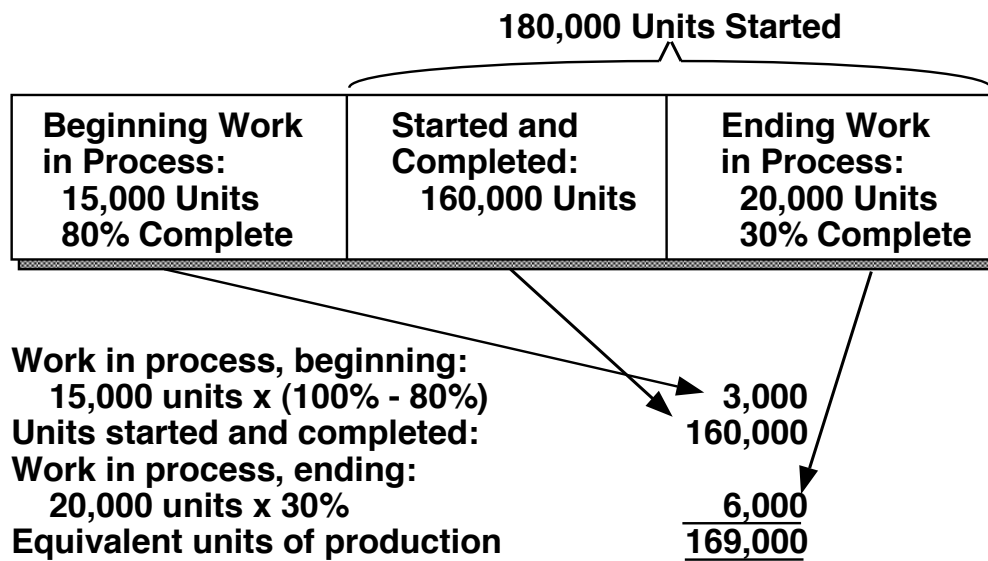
180,000 Units Started

| Beginning Work in Process: 15,000 Units 80% Complete | Started and Completed: 160,000 Units | Ending Work in Process: 20,000 Units 30% Complete |
|---|---|---|

Work in process, beginning:
15,000 units x (100% - 80%) 3,000
Units started and completed: 160,000
Work in process, ending:
20,000 units x 30% 6,000
Equivalent units of production 169,000